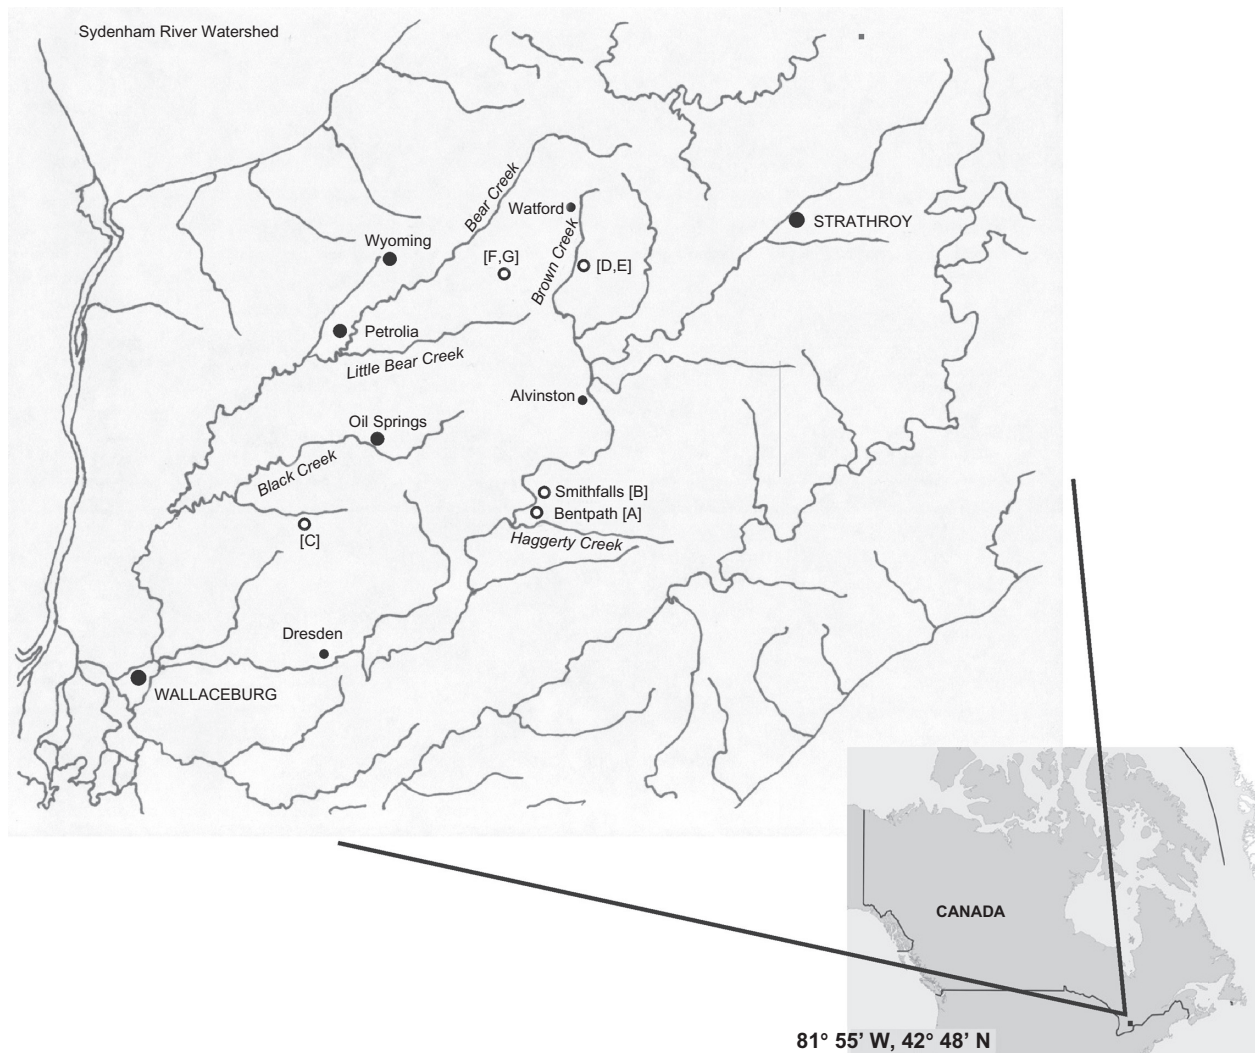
Sydenham River Watershed

Bear Creek

Watford

Brown Creek

STRATHROY

Wyoming

[F,G]

[D,E]

Petrolia

Little Bear Creek

Alvinston

Oil Springs

Black Creek

Smithfalls [B]

Bentpath [A]

[C]

Haggerty Creek

Dresden

WALLACEBURG

CANADA

81° 55' W, 42° 48' N